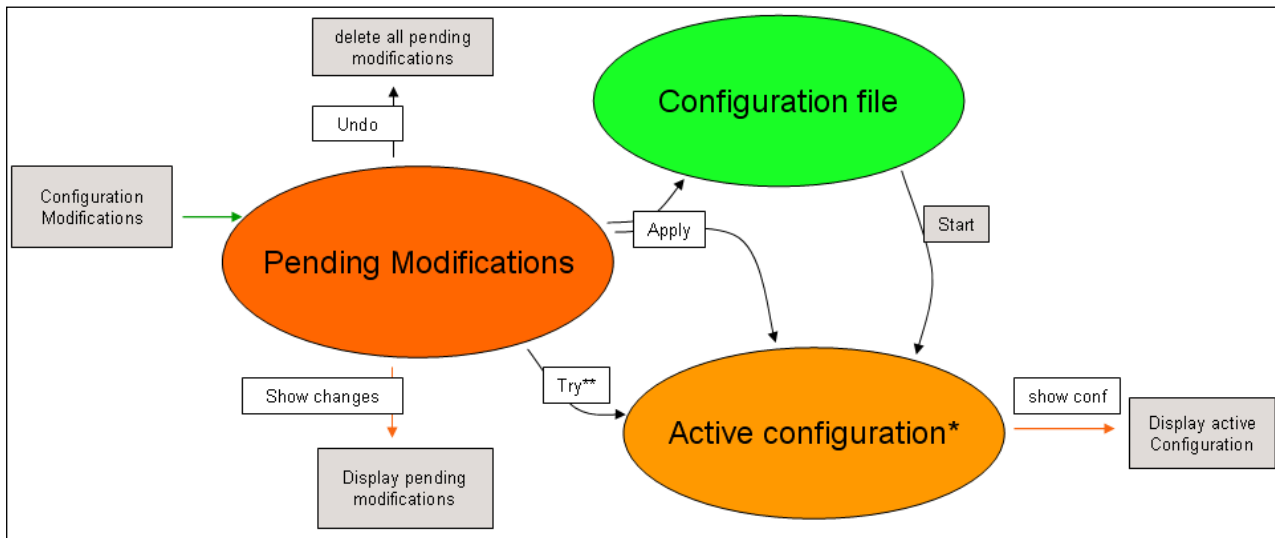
delete all pending modifications

Undo

Configuration file

Configuration Modifications

Pending Modifications

Apply

Start

Show changes

Try**

show conf

Display active Configuration

Active configuration*

Display pending modifications